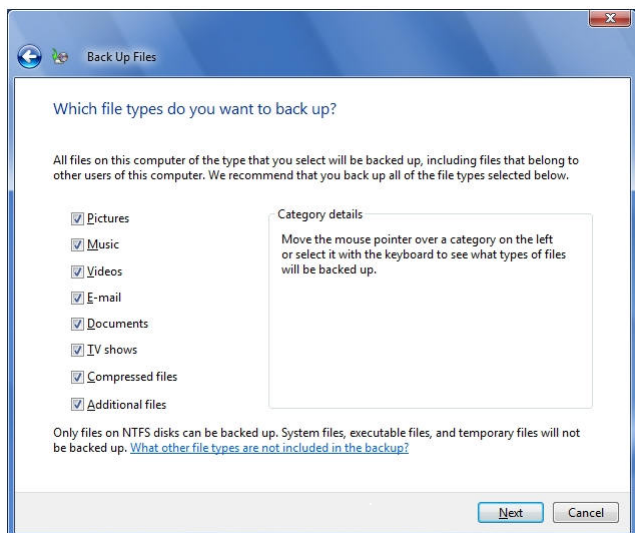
Back Up Files

Which file types do you want to back up?

All files on this computer of the type that you select will be backed up, including files that belong to other users of this computer. We recommend that you back up all of the file types selected below.

Pictures
Music
Videos
E-mail
Documents
TV shows
Compressed files
Additional files

Category details

Move the mouse pointer over a category on the left or select it with the keyboard to see what types of files will be backed up.

Only files on NTFS disks can be backed up. System files, executable files, and temporary files will not be backed up. What other file types are not included in the backup?

Next
Cancel